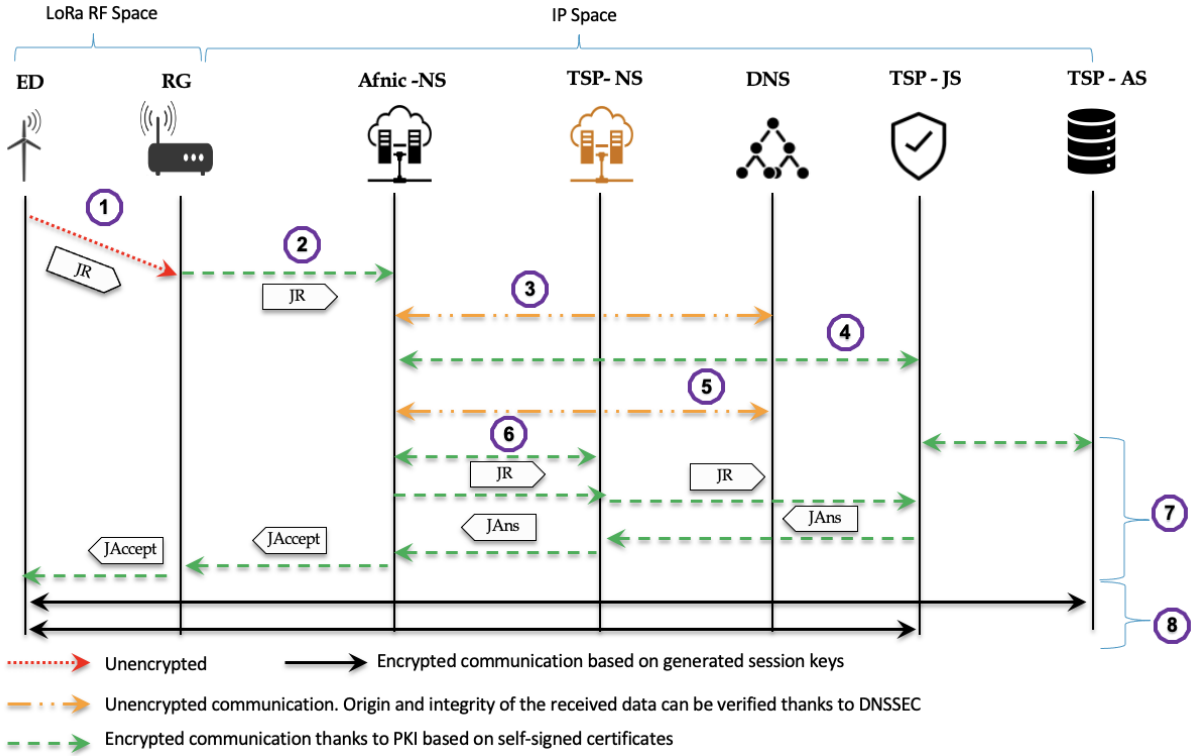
LoRa RF Space

IP Space

ED

RG

Afnic -NS

TSP- NS

DNS

TSP - JS

TSP - AS

1

JR

2

JR

3

4

5

6

JR

JR

JAns

JAns

JAccept

JAccept

7

8

Unencrypted

Encrypted communication based on generated session keys

Unencrypted communication. Origin and integrity of the received data can be verified thanks to DNSSEC

Encrypted communication thanks to PKI based on self-signed certificates